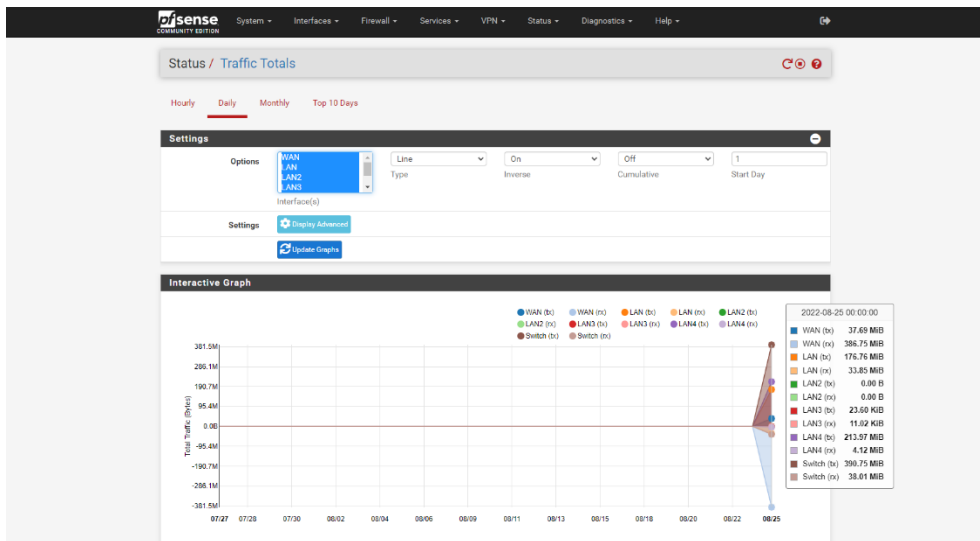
pfsense COMMUNITY EDITION System ▾ Interfaces ▾ Firewall ▾ Services ▾ VPN ▾ Status ▾ Diagnostics ▾ Help ▾

Status / Traffic Totals

Hourly Daily Monthly Top 10 Days

Settings

Options

WAN
LAN
LAN2
LAN3

Interface(s)

Line
Type

On
Inverse

Off
Cumulative

1
Start Day

Settings Display Advanced

Update Graphs

Interactive Graph

WAN (tx) WAN (rx) LAN (tx) LAN (rx) LAN2 (tx) LAN2 (rx) LAN3 (tx) LAN3 (rx) LAN4 (tx) LAN4 (rx) Switch (tx) Switch (rx)

Total Traffic (Bytes)

381.5M
286.1M
190.7M
95.4M
0.0B
-95.4M
-190.7M
-286.1M
-381.5M

07/27 07/28 07/30 08/02 08/04 08/06 08/09 08/11 08/13 08/15 08/18 08/20 08/22 08/25

2022-08-25 00:00:00

| | |
|---|---|
| WAN (tx) | 37.69 MiB |
| WAN (rx) | 386.75 MiB |
| LAN (tx) | 176.76 MiB |
| LAN (rx) | 33.85 MiB |
| LAN2 (tx) | 0.00 B |
| LAN2 (rx) | 0.00 B |
| LAN3 (tx) | 23.60 KiB |
| LAN3 (rx) | 11.02 KiB |
| LAN4 (tx) | 213.57 MiB |
| LAN4 (rx) | 4.12 MiB |
| Switch (tx) | 390.75 MiB |
| Switch (rx) | 38.01 MiB |